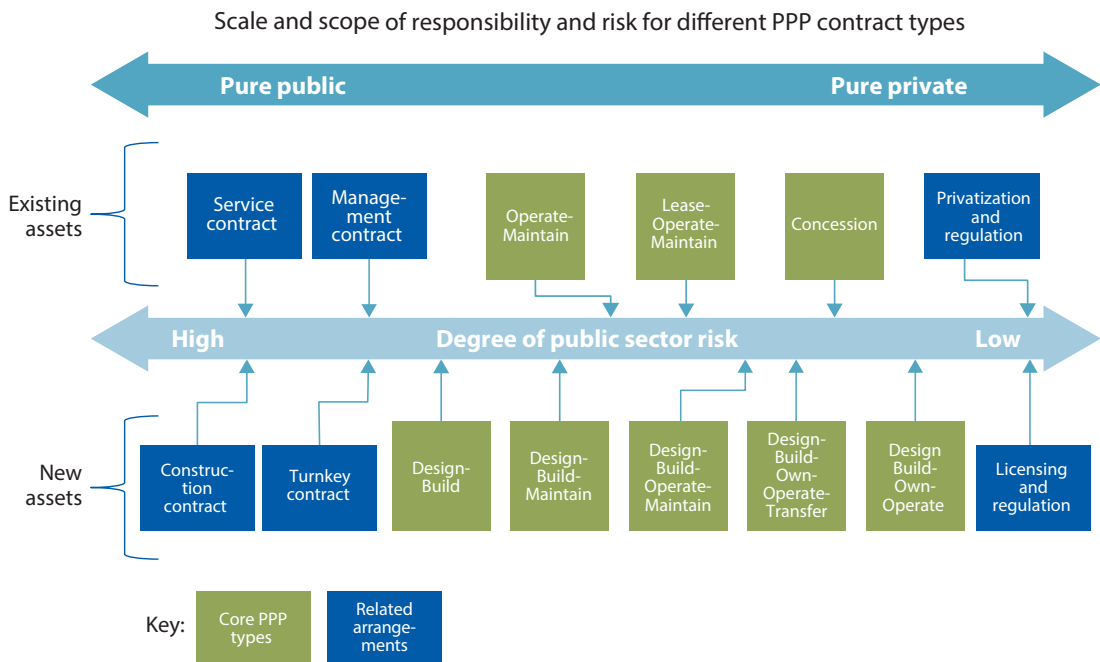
Scale and scope of responsibility and risk for different PPP contract types

Pure public

Pure private

Existing assets

Service contract

Management contract

Operate-Maintain

Lease-Operate-Maintain

Concession

Privatization and regulation

High

Degree of public sector risk

Low

New assets

Construction contract

Turnkey contract

Design-Build

Design-Build-Maintain

Design-Build-Operate-Maintain

Design-Build-Own-Operate-Transfer

Design Build-Own-Operate

Licensing and regulation

Key:

Core PPP types

Related arrangements